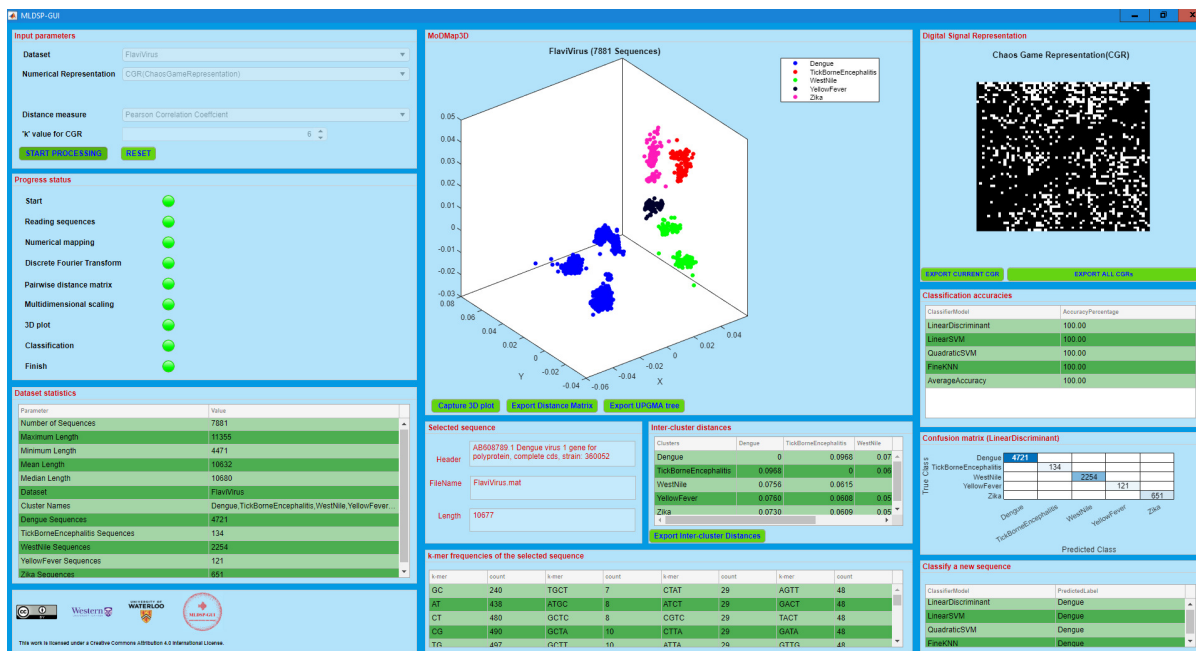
MLDSP-GUI

Input parameters
Dataset FlaviVirus
Numerical Representation CGR(ChaosGameRepresentation)
Distance measure Pearson Correlation Coefficient
'k' value for CGR 6
START PROCESSING RESET

Progress status
Start
Reading sequences
Numerical mapping
Discrete Fourier Transform
Pairwise distance matrix
Multidimensional scaling
3D plot
Classification
Finish

Dataset statistics
| Parameter | Value |
|---|---|
| Number of Sequences | 7881 |
| Maximum Length | 11355 |
| Minimum Length | 4471 |
| Mean Length | 10632 |
| Median Length | 10680 |
| Dataset | FlaviVirus |
| Cluster Names | Dengue,TickBorneEncephalitis,WestNile,YellowFever... |
| Dengue Sequences | 4721 |
| TickBorneEncephalitis Sequences | 134 |
| WestNile Sequences | 2254 |
| YellowFever Sequences | 121 |
| Zika Sequences | 651 |

Western UNIVERSITY OF WATERLOO MLDSP-GUI
This work is licensed under a Creative Commons Attribution 4.0 International License.

MoDMap3D
FlaviVirus (7881 Sequences)
Dengue
TickBorneEncephalitis
WestNile
YellowFever
Zika
0.05 0.04 0.03 0.02 0.01 0 -0.01 -0.02 -0.03 -0.04
0.08 0.06 0.04 0.02 0 -0.02 -0.04 Y
-0.06 -0.04 -0.02 0 0.02 0.04 0.06 X
Capture 3D plot Export Distance Matrix Export UPGMA tree

Selected sequence
Header AB608789.1 Dengue virus 1 gene for polyprotein, complete cds, strain: 360052
FileName FlaviVirus.mat
Length 10677

Inter-cluster distances
| Clusters | Dengue | TickBorneEncephalitis | WestNile |
|---|---|---|---|
| Dengue | 0 | 0.0968 | 0.07 |
| TickBorneEncephalitis | 0.0968 | 0 | 0.06 |
| WestNile | 0.0756 | 0.0615 | |
| YellowFever | 0.0760 | 0.0608 | 0.05 |
| Zika | 0.0730 | 0.0609 | 0.05 |
Export Inter-cluster Distances

k-mer frequencies of the selected sequence
| k-mer | count | k-mer | count | k-mer | count | k-mer | count |
|---|---|---|---|---|---|---|---|
| GC | 240 | TGCT | 7 | CTAT | 29 | AGTT | 48 |
| AT | 438 | ATGC | 8 | ATCT | 29 | GACT | 48 |
| CT | 480 | GCTC | 8 | CGTC | 29 | TACT | 48 |
| CG | 490 | GCTA | 10 | CTTA | 29 | GATA | 48 |
| TG | 497 | GCTT | 10 | ATTA | 29 | GTTG | 48 |

Digital Signal Representation
Chaos Game Representation(CGR)
EXPORT CURRENT CGR EXPORT ALL CGRs

Classification accuracies
| ClassifierModel | AccuracyPercentage |
|---|---|
| LinearDiscriminant | 100.00 |
| LinearSVM | 100.00 |
| QuadraticSVM | 100.00 |
| FineKNN | 100.00 |
| AverageAccuracy | 100.00 |

Confusion matrix (LinearDiscriminant)
True Class
Dengue 4721
TickBorneEncephalitis 134
WestNile 2254
YellowFever 121
Zika 651
Dengue TickBorneEncephalitis WestNile YellowFever Zika
Predicted Class

Classify a new sequence
| ClassifierModel | PredictedLabel |
|---|---|
| LinearDiscriminant | Dengue |
| LinearSVM | Dengue |
| QuadraticSVM | Dengue |
| FineKNN | Dengue |